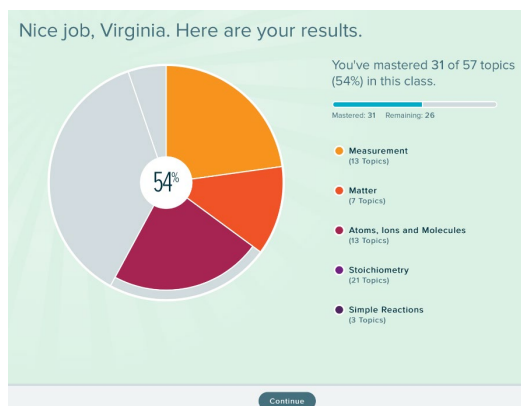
Nice job, Virginia. Here are your results.

54%

You've mastered 31 of 57 topics (54%) in this class.

Mastered: 31 Remaining: 26

Measurement
(13 Topics)

Matter
(7 Topics)

Atoms, Ions and Molecules
(13 Topics)

Stoichiometry
(21 Topics)

Simple Reactions
(3 Topics)

Continue